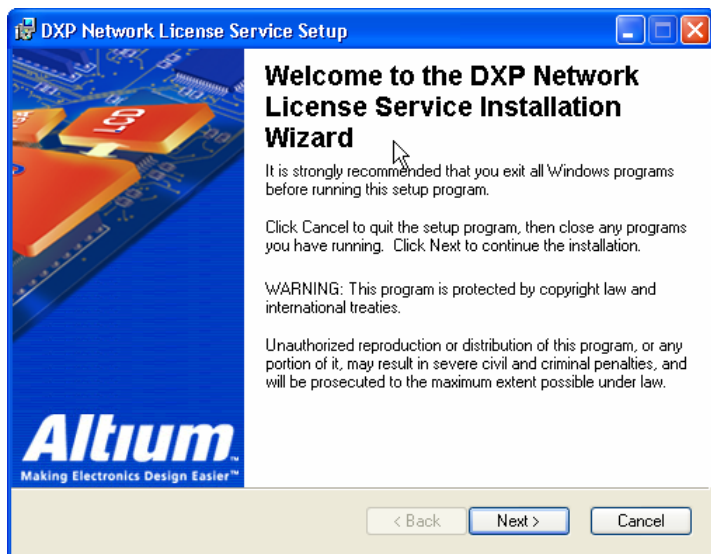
DXP Network License Service Setup

Welcome to the DXP Network License Service Installation Wizard

It is strongly recommended that you exit all Windows programs before running this setup program.

Click Cancel to quit the setup program, then close any programs you have running. Click Next to continue the installation.

WARNING: This program is protected by copyright law and international treaties.

Unauthorized reproduction or distribution of this program, or any portion of it, may result in severe civil and criminal penalties, and will be prosecuted to the maximum extent possible under law.

Altium.
Making Electronics Design Easier™

< Back
Next >
Cancel